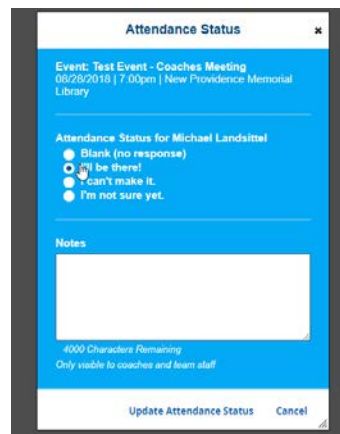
Attendance Status

×

Event: Test Event - Coaches Meeting
06/28/2018 | 7:00pm | New Providence Memorial Library

Attendance Status for Michael Landsittel

Blank (no response)
I'll be there!
I can't make it.
I'm not sure yet.

Notes

4000 Characters Remaining
Only visible to coaches and team staff

Update Attendance Status
Cancel